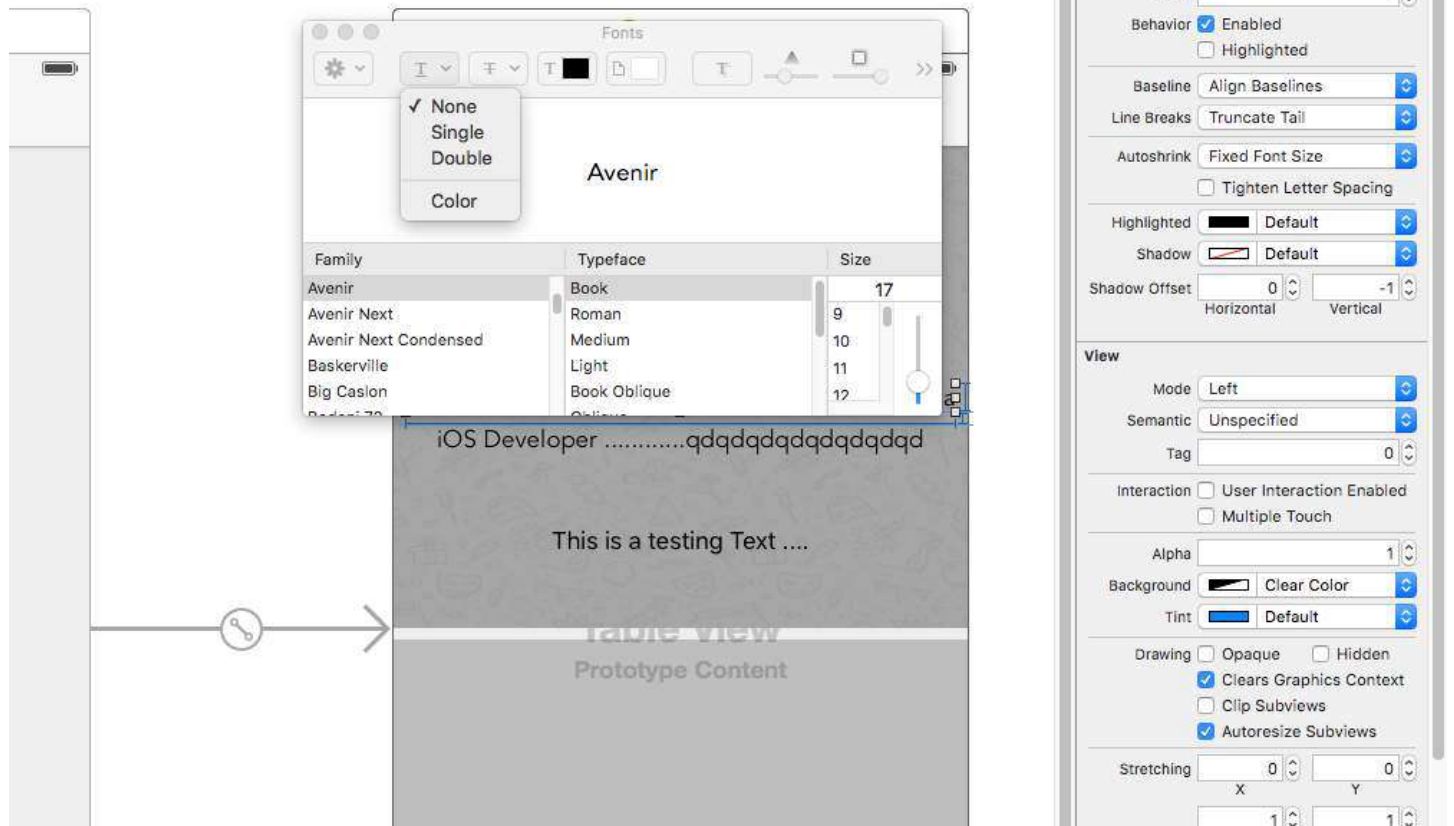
Fonts

✓ None
Single
Double
Color

Avenir

| Family | Typeface | Size |
|---|---|---|
| Avenir | Book | 17 |
| Avenir Next | Roman | 9 |
| Avenir Next Condensed | Medium | 10 |
| Baskerville | Light | 11 |
| Big Caslon | Book Oblique | 12 |

iOS Developer ............qdqdqdqdqdqdqdqd

This is a testing Text ....

Table View
Prototype Content

Behavior Enabled
Highlighted
Baseline Align Baselines
Line Breaks Truncate Tail
Autoshrink Fixed Font Size
Tighten Letter Spacing
Highlighted Default
Shadow Default
Shadow Offset 0 -1
Horizontal Vertical

View
Mode Left
Semantic Unspecified
Tag 0
Interaction User Interaction Enabled
Multiple Touch
Alpha 1
Background Clear Color
Tint Default
Drawing Opaque Hidden
Clears Graphics Context
Clip Subviews
Autoresize Subviews
Stretching 0 0
X Y
1 1